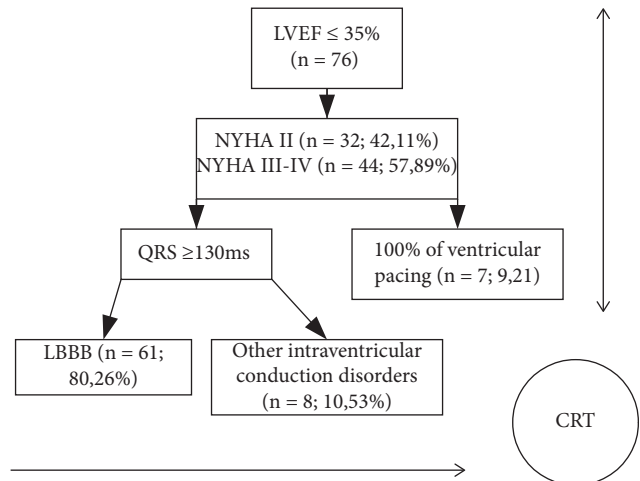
LVEF ≤ 35%
(n = 76)

NYHA II (n = 32; 42,11%)
NYHA III-IV (n = 44; 57,89%)

QRS ≥130ms

100% of ventricular pacing (n = 7; 9,21)

LBBB (n = 61; 80,26%)

Other intraventricular conduction disorders (n = 8; 10,53%)

CRT